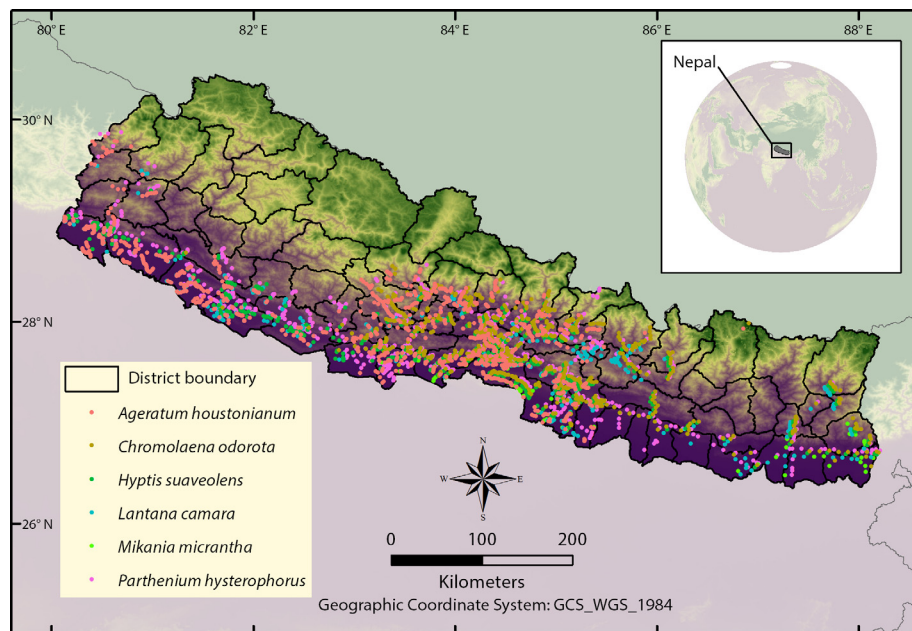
80° E
82° E
84° E
86° E
88° E
30° N
28° N
26° N
Nepal
District boundary
Ageratum houstonianum
Chromolaena odorota
Hyptis suaveolens
Lantana camara
Mikania micrantha
Parthenium hysterophorus
N
S
E
W
0
100
200
Kilometers
Geographic Coordinate System: GCS_WGS_1984